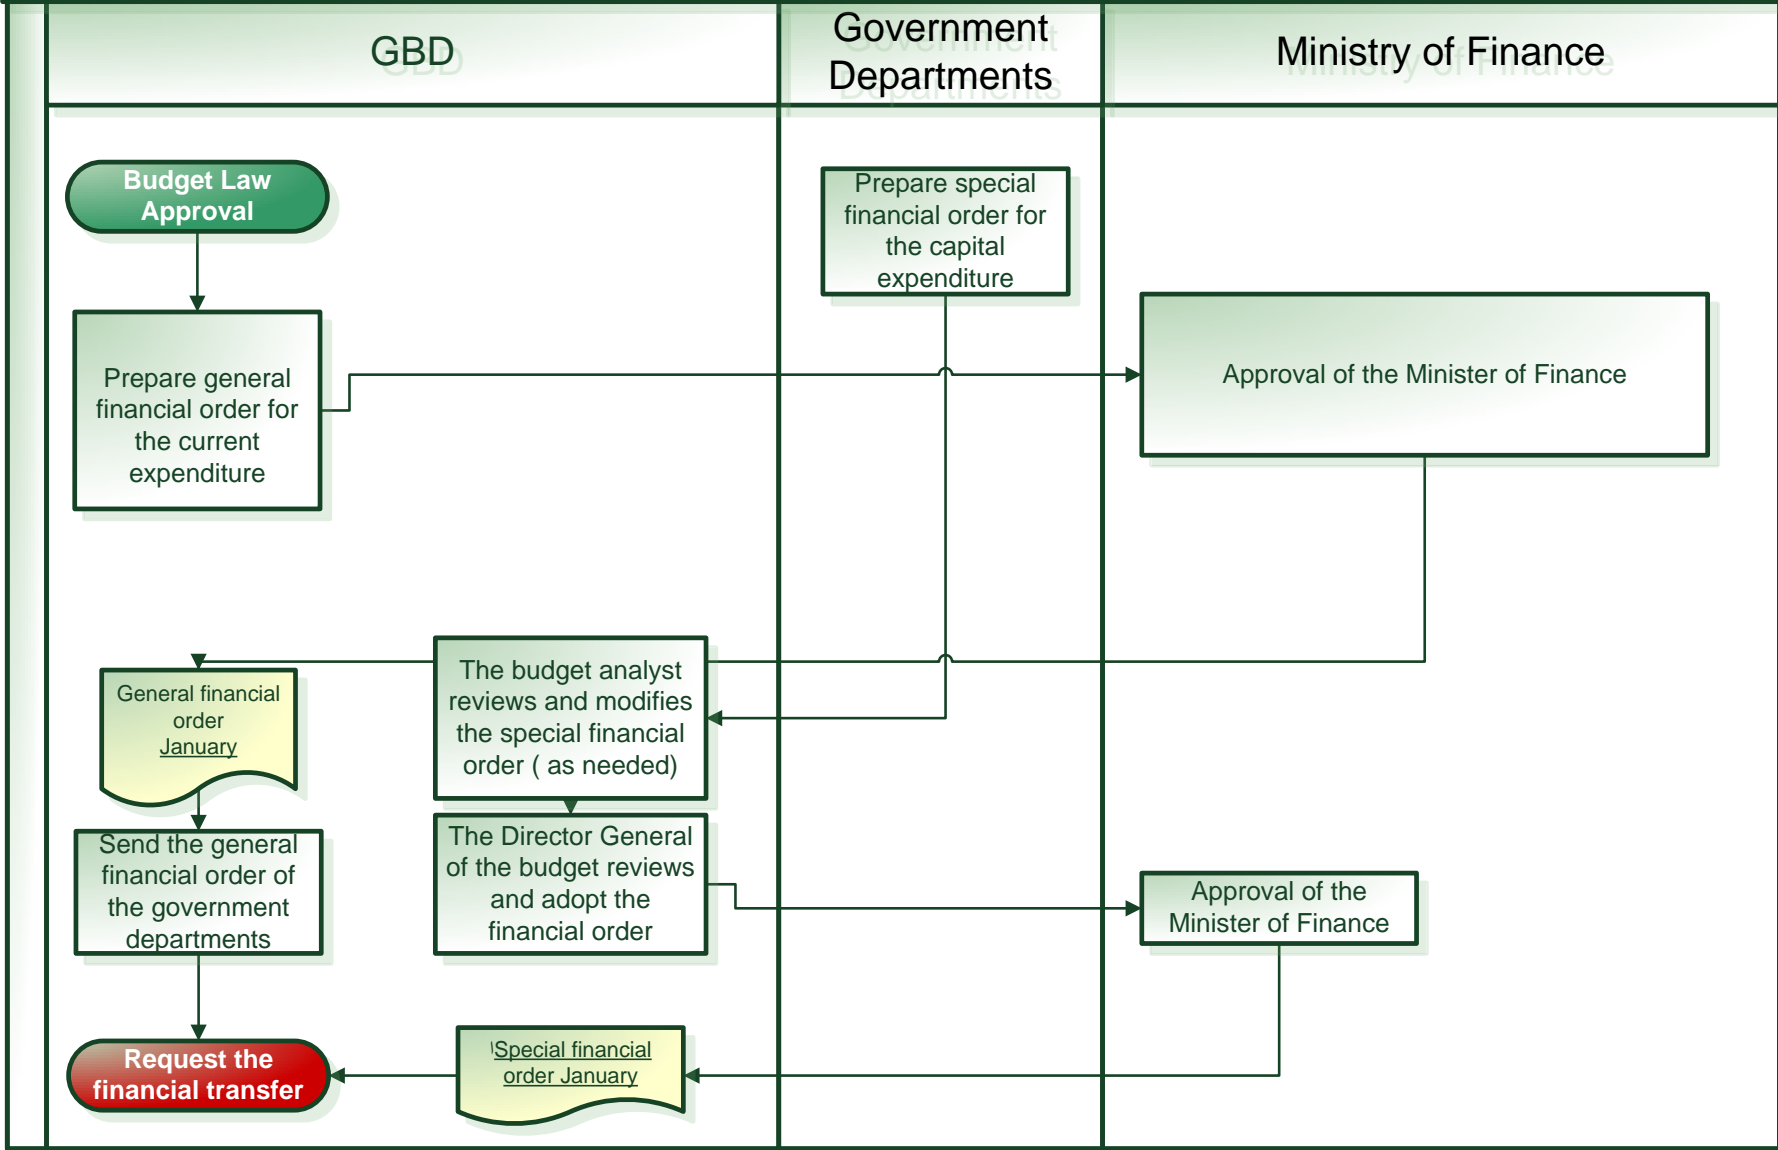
GBD

Government Departments

Ministry of Finance

Budget Law Approval

Prepare general financial order for the current expenditure

Prepare special financial order for the capital expenditure

Approval of the Minister of Finance

General financial order January

The budget analyst reviews and modifies the special financial order ( as needed)

Send the general financial order of the government departments

The Director General of the budget reviews and adopt the financial order

Approval of the Minister of Finance

Request the financial transfer

Special financial order January